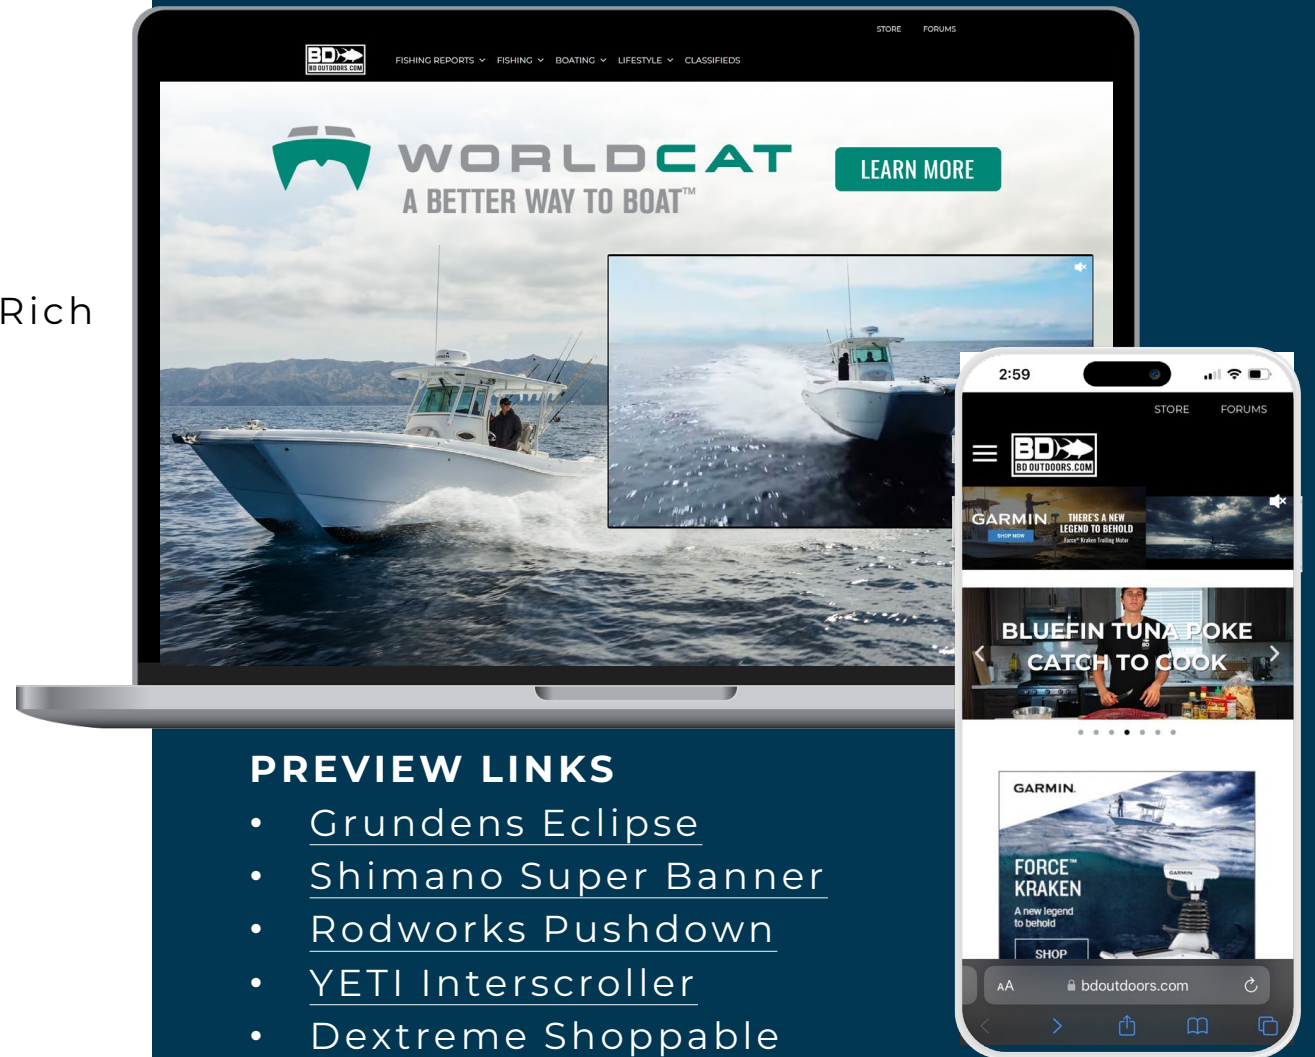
Rich

STORE FORUMS

BD BD OUTDOORS.COM

FISHING REPORTS FISHING BOATING LIFESTYLE CLASSIFIEDS

WORLDCAT
A BETTER WAY TO BOAT™

LEARN MORE

2:59

STORE FORUMS

BD BD OUTDOORS.COM

GARMIN SHOP NOW THERE'S A NEW LEGEND TO BEHOLD Force® Kraken Trolling Motor

BLUEFIN TUNA POKE
CATCH TO COOK

GARMIN.

FORCE™ KRAKEN
A new legend to behold

SHOP

AA bdoutdoors.com

PREVIEW LINKS
• Grundens Eclipse
• Shimano Super Banner
• Rodworks Pushdown
• YETI Interscroller
• Dextreme Shoppable